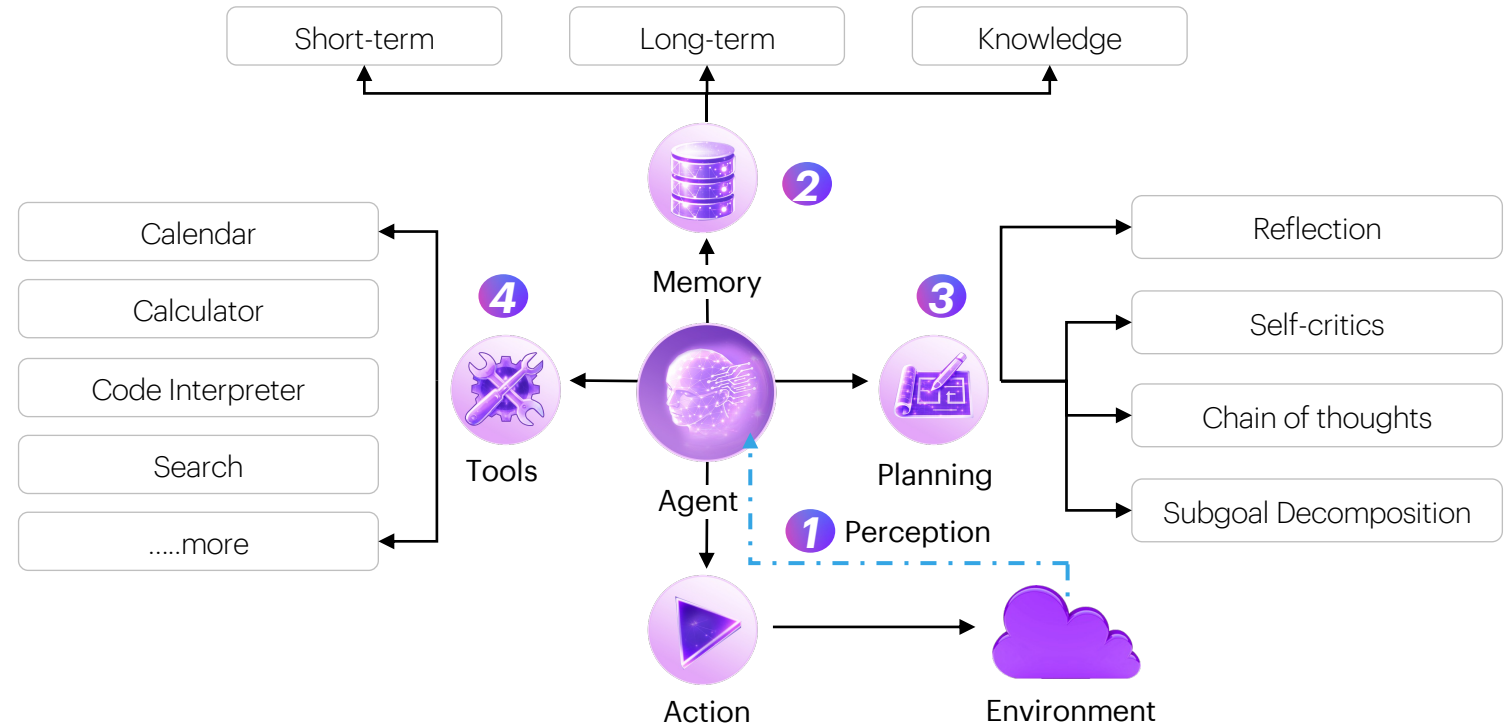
Short-term
Long-term
Knowledge

2
Memory

Calendar
Calculator
Code Interpreter
Search
.....more

4
Tools

Agent

3
Planning

Reflection
Self-critics
Chain of thoughts
Subgoal Decomposition

1 Perception

Action
Environment